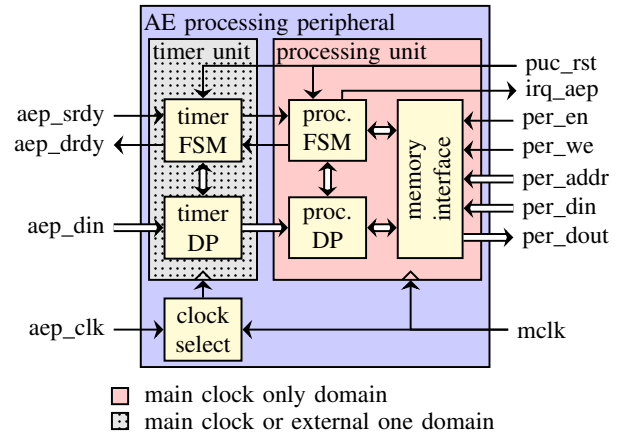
AE processing peripheral

timer unit

processing unit

puc_rst

irq_aep

aep_srdy

timer FSM

proc. FSM

per_en

aep_drdy

memory interface

per_we

per_addr

aep_din

timer DP

proc. DP

per_din

per_dout

aep_clk

clock select

mclk

main clock only domain

main clock or external one domain